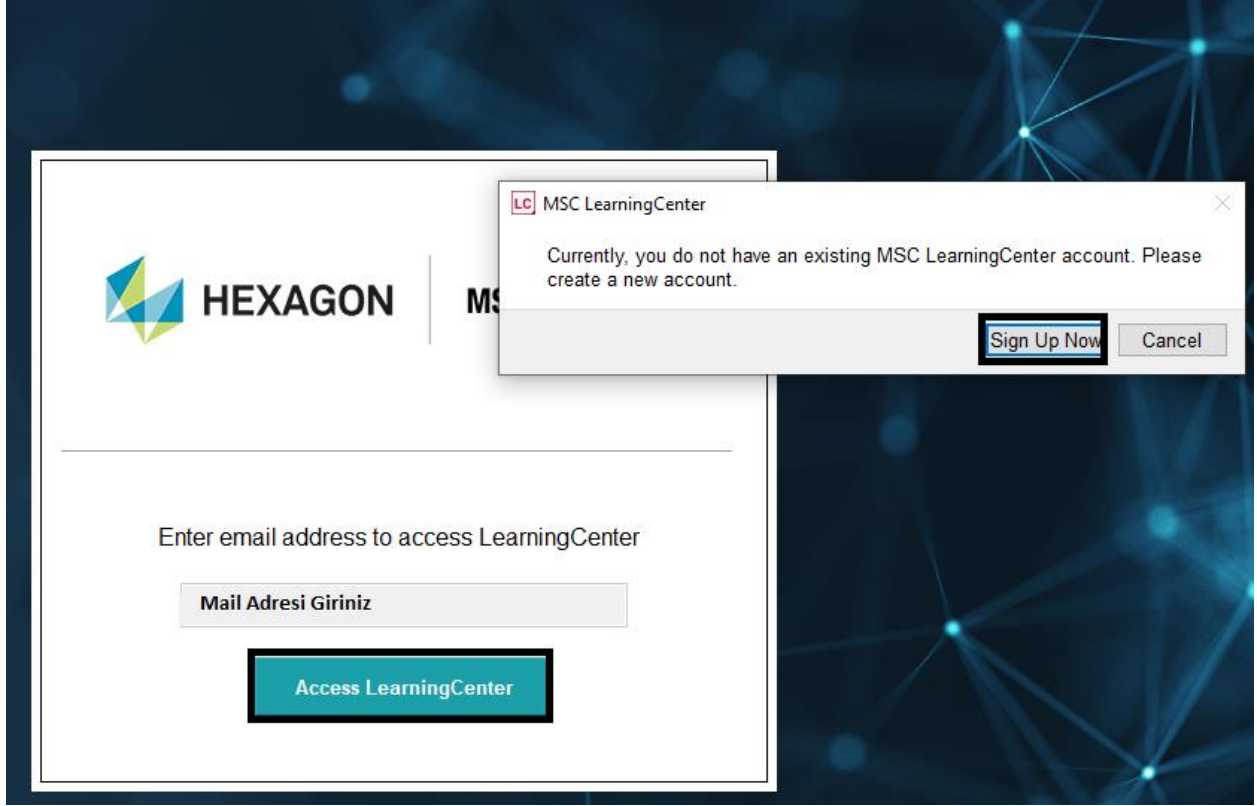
HEXAGON | MS

LC MSC LearningCenter

Currently, you do not have an existing MSC LearningCenter account. Please create a new account.

Sign Up Now Cancel

Enter email address to access LearningCenter

Mail Adresi Giriniz

Access LearningCenter